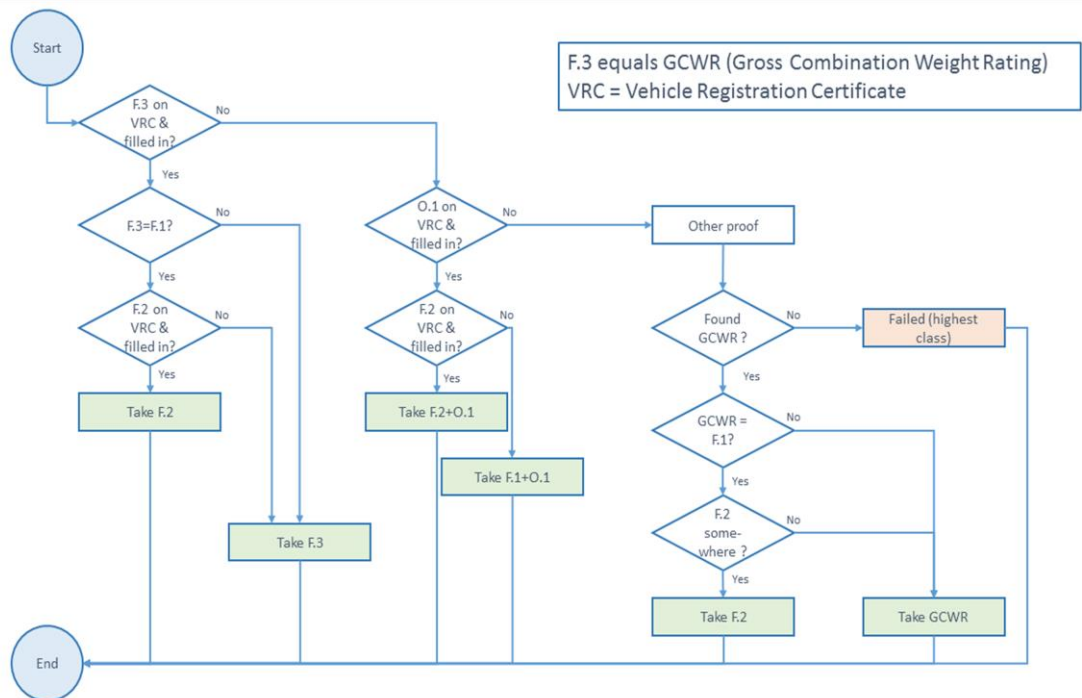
Start

F.3 equals GCWR (Gross Combination Weight Rating)
VRC = Vehicle Registration Certificate

F.3 on VRC & filled in?

No

Yes

F.3=F.1?

No

Yes

F.2 on VRC & filled in?

No

Yes

Take F.2

Take F.3

O.1 on VRC & filled in?

No

Yes

F.2 on VRC & filled in?

No

Yes

Take F.2+O.1

Take F.1+O.1

Other proof

Found GCWR ?

No

Failed (highest class)

Yes

GCWR = F.1?

No

Yes

F.2 some-where ?

No

Yes

Take F.2

Take GCWR

End